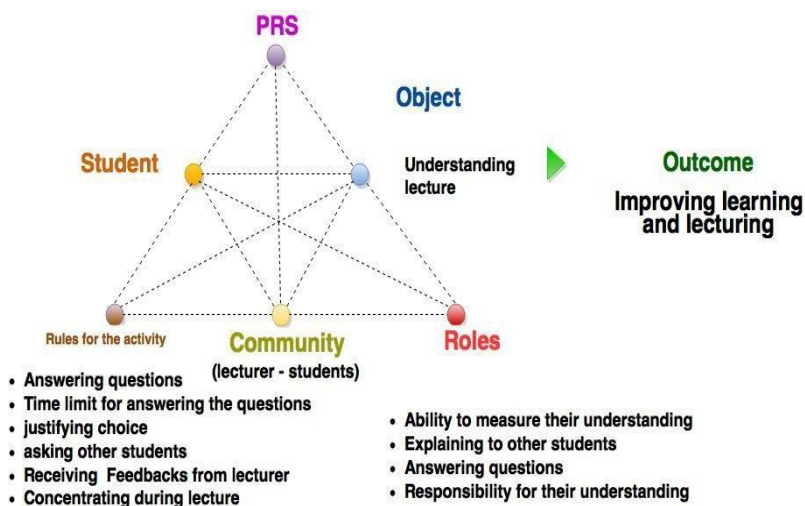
PRS

Object

Student

Understanding lecture

Outcome

Improving learning and lecturing

Rules for the activity

Community

(lecturer - students)

Roles

- Answering questions
- Time limit for answering the questions
- justifying choice
- asking other students
- Receiving Feedbacks from lecturer
- Concentrating during lecture

- Ability to measure their understanding
- Explaining to other students
- Answering questions
- Responsibility for their understanding